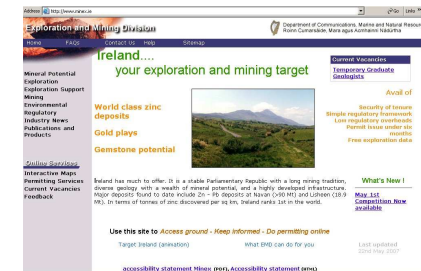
Address http://www.minex.ie Go Links

Exploration and Mining Division

Department of Communications, Marine and Natural Resources
Roinn Cumarsáide, Mara agus Acmhainní Nádúrtha

Home FAQs Contact Us Help Sitemap

Ireland....
your exploration and mining target

Current Vacancies
Temporary Graduate Geologists

Mineral Potential
Exploration
Exploration Support
Mining
Environmental
Regulatory
Industry News
Publications and Products

World class zinc deposits
Gold plays
Gemstone potential

Avail of

Security of tenure
Simple regulatory framework
Low regulatory overheads
Permit issue under six months
Free exploration data

Online Services
Interactive Maps
Permitting Services
Current Vacancies
Feedback

Ireland has much to offer. It is a stable Parliamentary Republic with a long mining tradition, diverse geology with a wealth of mineral potential, and a highly developed infrastructure. Major deposits found to date include Zn – Pb deposits at Navan (>90 Mt) and Lisheen (18.9 Mt). In terms of tonnes of zinc discovered per sq km, Ireland ranks 1st in the world.

What's New !
May 1st Competition Now available

Use this site to Access ground - Keep informed - Do permitting online

Target Ireland (animation) What EMD can do for you

Last updated 22nd May, 2007

accessibility statement Minex (PDF), Accessibility statement (HTML)